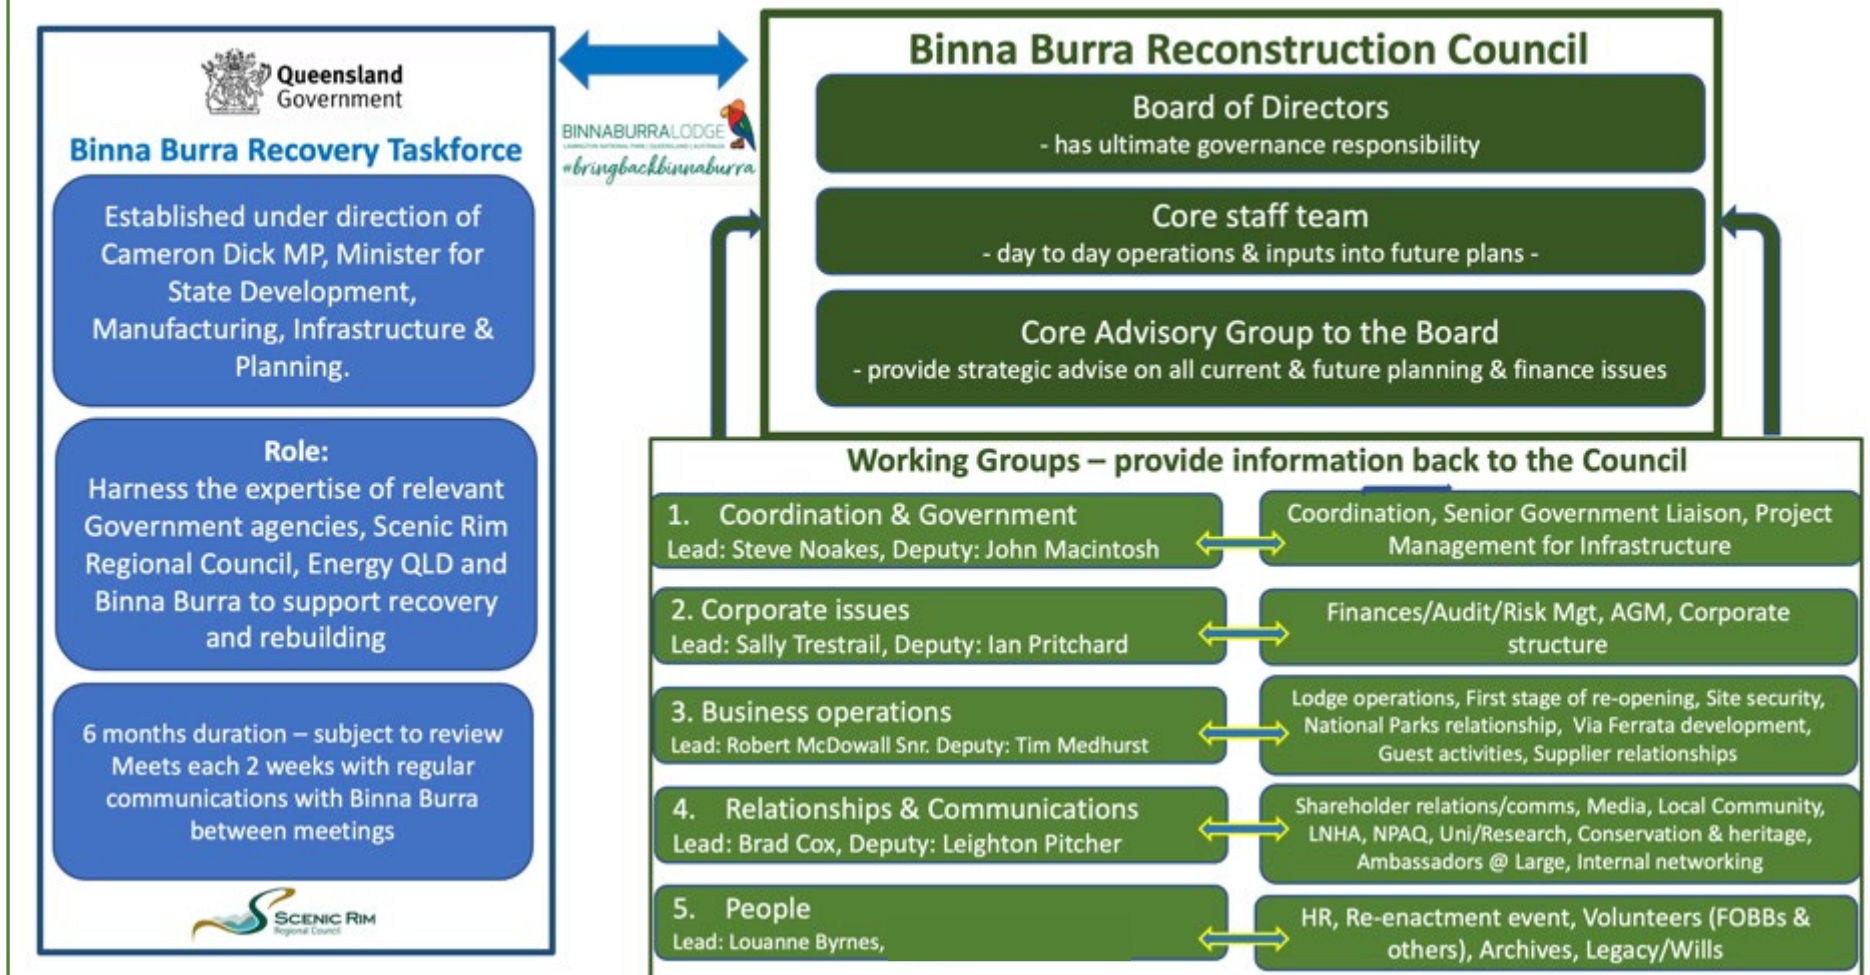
Queensland Government

Binna Burra Recovery Taskforce

Established under direction of Cameron Dick MP, Minister for State Development, Manufacturing, Infrastructure & Planning.

Role:
Harness the expertise of relevant Government agencies, Scenic Rim Regional Council, Energy QLD and Binna Burra to support recovery and rebuilding

6 months duration – subject to review
Meets each 2 weeks with regular communications with Binna Burra between meetings

SCENIC RIM
Regional Council

BINNABURRALODGE
#bringbackbinnaburra

Binna Burra Reconstruction Council

Board of Directors
- has ultimate governance responsibility

Core staff team
- day to day operations & inputs into future plans -

Core Advisory Group to the Board
- provide strategic advise on all current & future planning & finance issues

Working Groups – provide information back to the Council

1. Coordination & Government
Lead: Steve Noakes, Deputy: John Macintosh

Coordination, Senior Government Liaison, Project Management for Infrastructure

2. Corporate issues
Lead: Sally Trestrail, Deputy: Ian Pritchard

Finances/Audit/Risk Mgt, AGM, Corporate structure

3. Business operations
Lead: Robert McDowall Snr. Deputy: Tim Medhurst

Lodge operations, First stage of re-opening, Site security, National Parks relationship, Via Ferrata development, Guest activities, Supplier relationships

4. Relationships & Communications
Lead: Brad Cox, Deputy: Leighton Pitcher

Shareholder relations/comms, Media, Local Community, LNHA, NPAQ, Uni/Research, Conservation & heritage, Ambassadors @ Large, Internal networking

5. People
Lead: Louanne Byrnes,

HR, Re-enactment event, Volunteers (FOBBs & others), Archives, Legacy/Wills